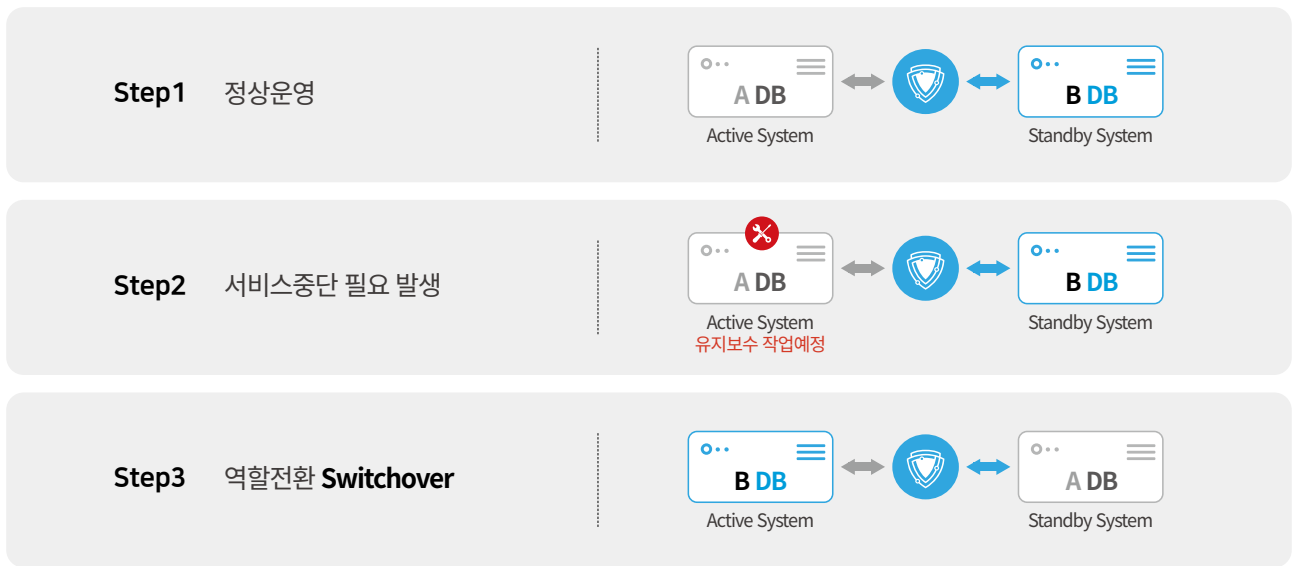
Step1 정상운영

A DB
Active System

B DB
Standby System

Step2 서비스중단 필요 발생

A DB
Active System
유지보수 작업예정

B DB
Standby System

Step3 역할전환 **Switchover**

B DB
Active System

A DB
Standby System